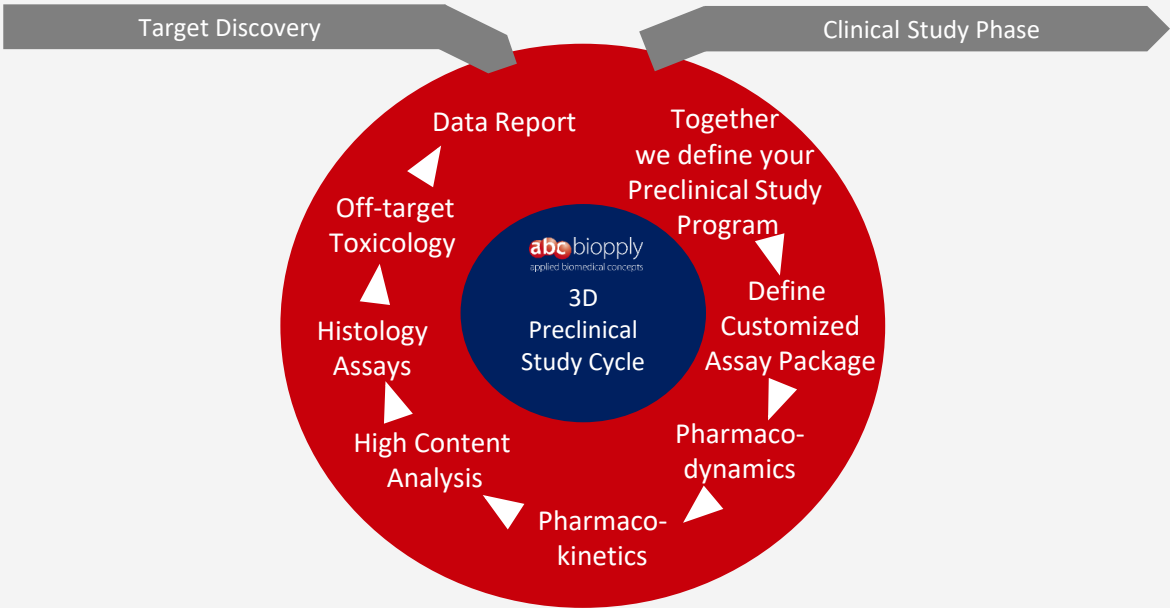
Target Discovery

Clinical Study Phase

abc biopply
applied biomedical concepts

3D Preclinical Study Cycle

Together we define your Preclinical Study Program

Define Customized Assay Package

Pharmacodynamics

Pharmacokinetics

High Content Analysis

Histology Assays

Off-target Toxicology

Data Report